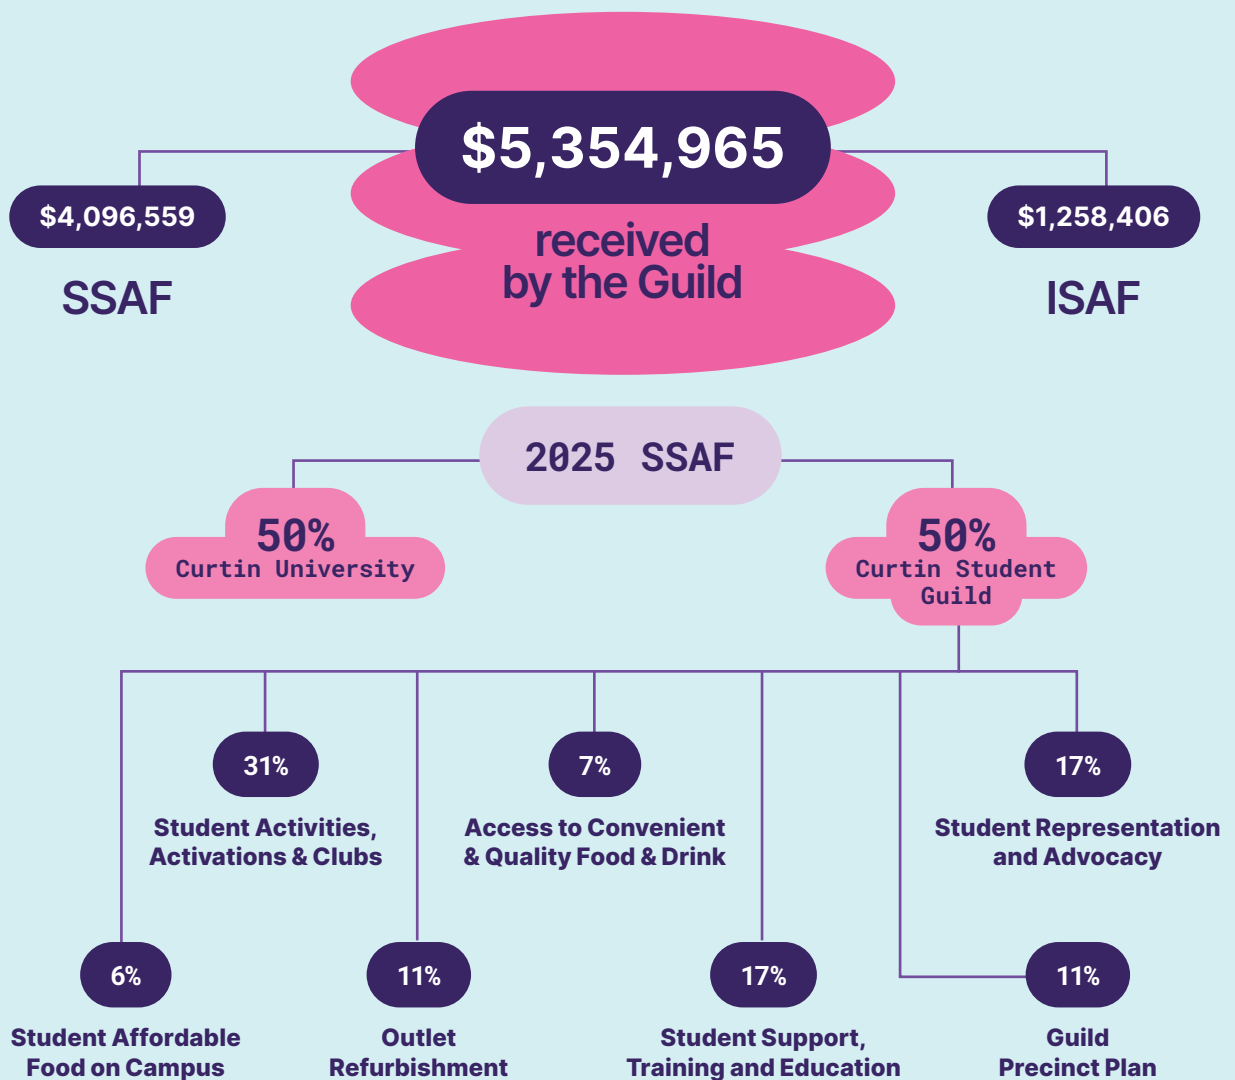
$5,354,965

received by the Guild

$4,096,559

SSAF

$1,258,406

ISAF

2025 SSAF

50%
Curtin University

50%
Curtin Student Guild

31%
Student Activities, Activations & Clubs

7%
Access to Convenient & Quality Food & Drink

17%
Student Representation and Advocacy

6%
Student Affordable Food on Campus

11%
Outlet Refurbishment

17%
Student Support, Training and Education

11%
Guild Precinct Plan